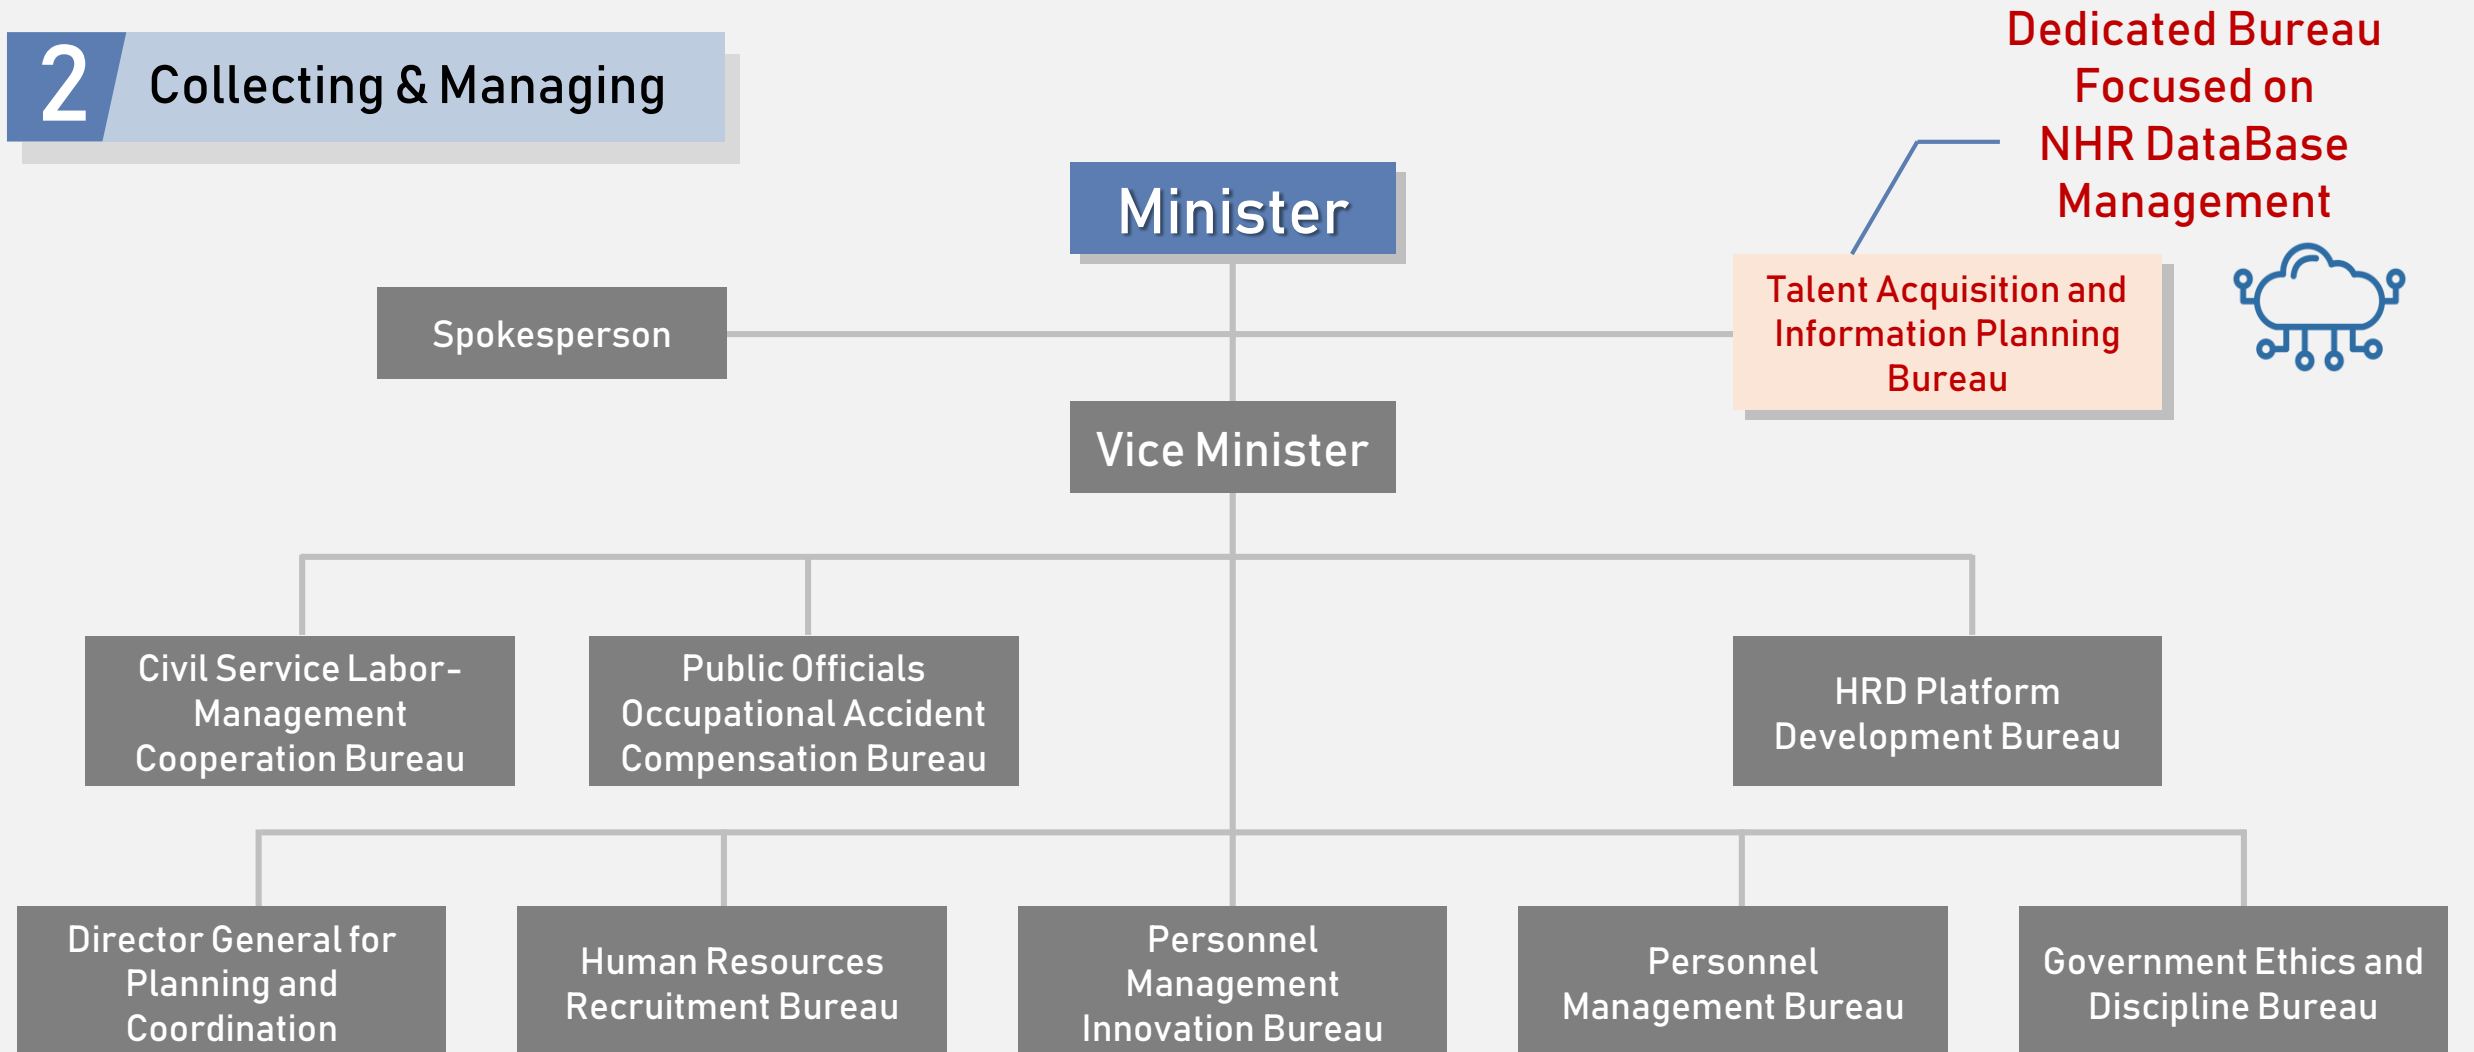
2 Collecting & Managing

Dedicated Bureau Focused on NHR DataBase Management

Minister

Spokesperson

Talent Acquisition and Information Planning Bureau

Vice Minister

Civil Service Labor-Management Cooperation Bureau

Public Officials Occupational Accident Compensation Bureau

HRD Platform Development Bureau

Director General for Planning and Coordination

Human Resources Recruitment Bureau

Personnel Management Innovation Bureau

Personnel Management Bureau

Government Ethics and Discipline Bureau